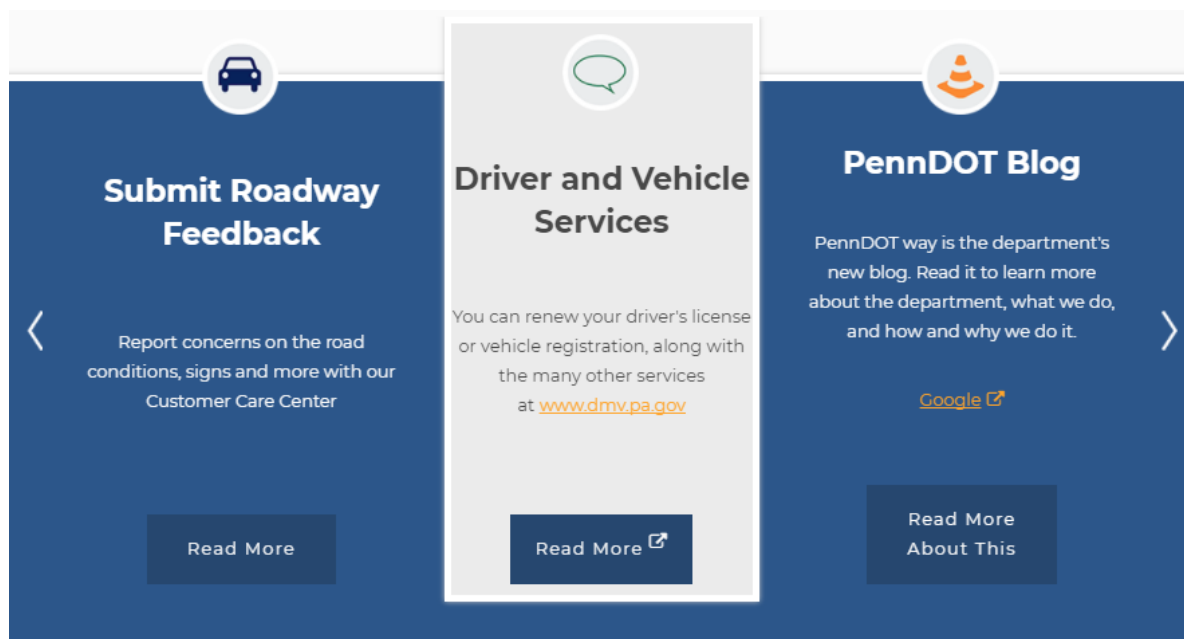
Submit Roadway Feedback

Report concerns on the road conditions, signs and more with our Customer Care Center

Read More

Driver and Vehicle Services

You can renew your driver's license or vehicle registration, along with the many other services at www.dmv.pa.gov

Read More

PennDOT Blog

PennDOT way is the department's new blog. Read it to learn more about the department, what we do, and how and why we do it.

Google

Read More About This